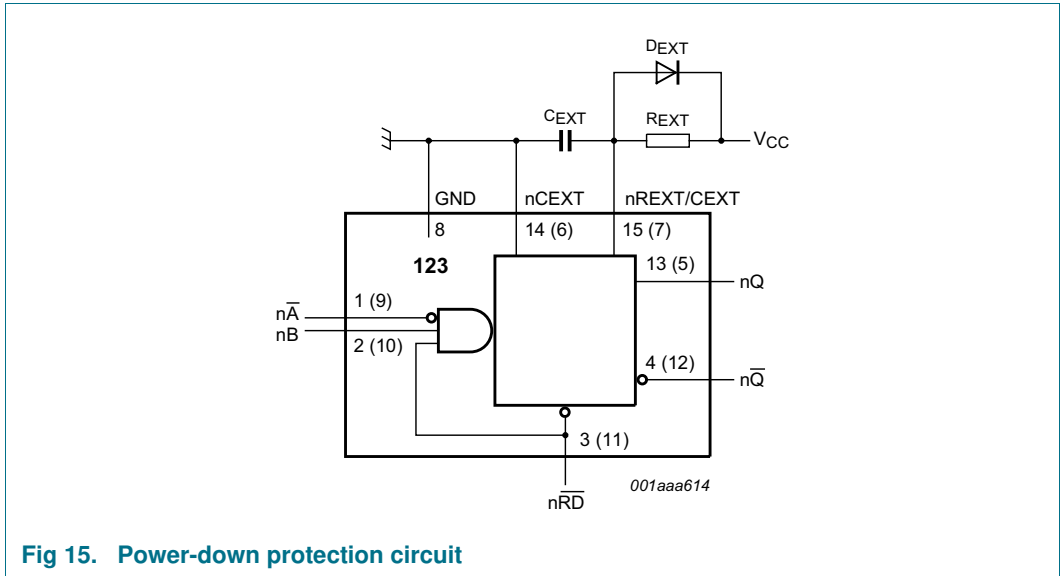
$D_{EXT}$

$C_{EXT}$

$R_{EXT}$

$V_{CC}$

GND

nCEXT

nREXT/CEXT

8

14 (6)

15 (7)

123

13 (5)

nQ

$n\overline{A}$

1 (9)

nB

2 (10)

4 (12)

$n\overline{Q}$

3 (11)

$n\overline{RD}$

001aaa614

Fig 15. Power-down protection circuit